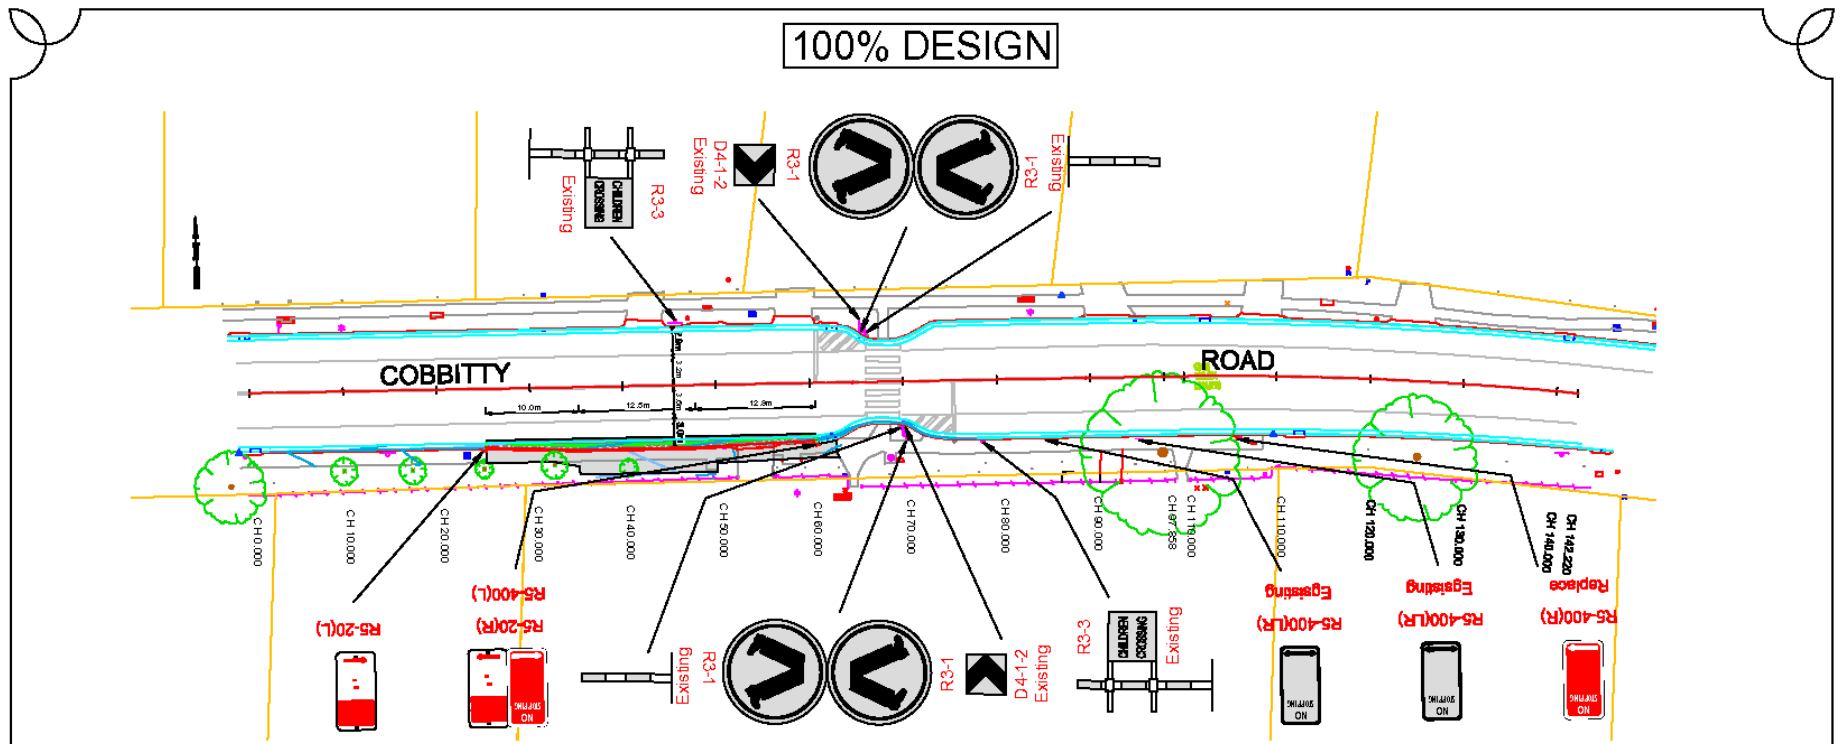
100% DESIGN

Existing
CHILDREN CROSSING
R3-3

D4-1-2
Existing

R3-1

R3-1
Existing

COBBITTY

ROAD

10.0m
12.5m
12.8m

CH 0.000
CH 10.000
CH 20.000
CH 30.000
CH 40.000
CH 50.000
CH 60.000
CH 70.000
CH 80.000
CH 90.000
CH 97.858
CH 110.000
CH 110.000
CH 120.000
CH 130.000
CH 140.000
CH 142.220

R5-20(L)

R5-400(L)
R5-20(R)

NO STOPPING

Existing
R3-1

R3-1

D4-1-2
Existing

R3-3
CHILDREN CROSSING
Existing

Existing
R5-400(LR)

Existing
R5-400(LR)

Replace
R5-400(R)

NO STOPPING